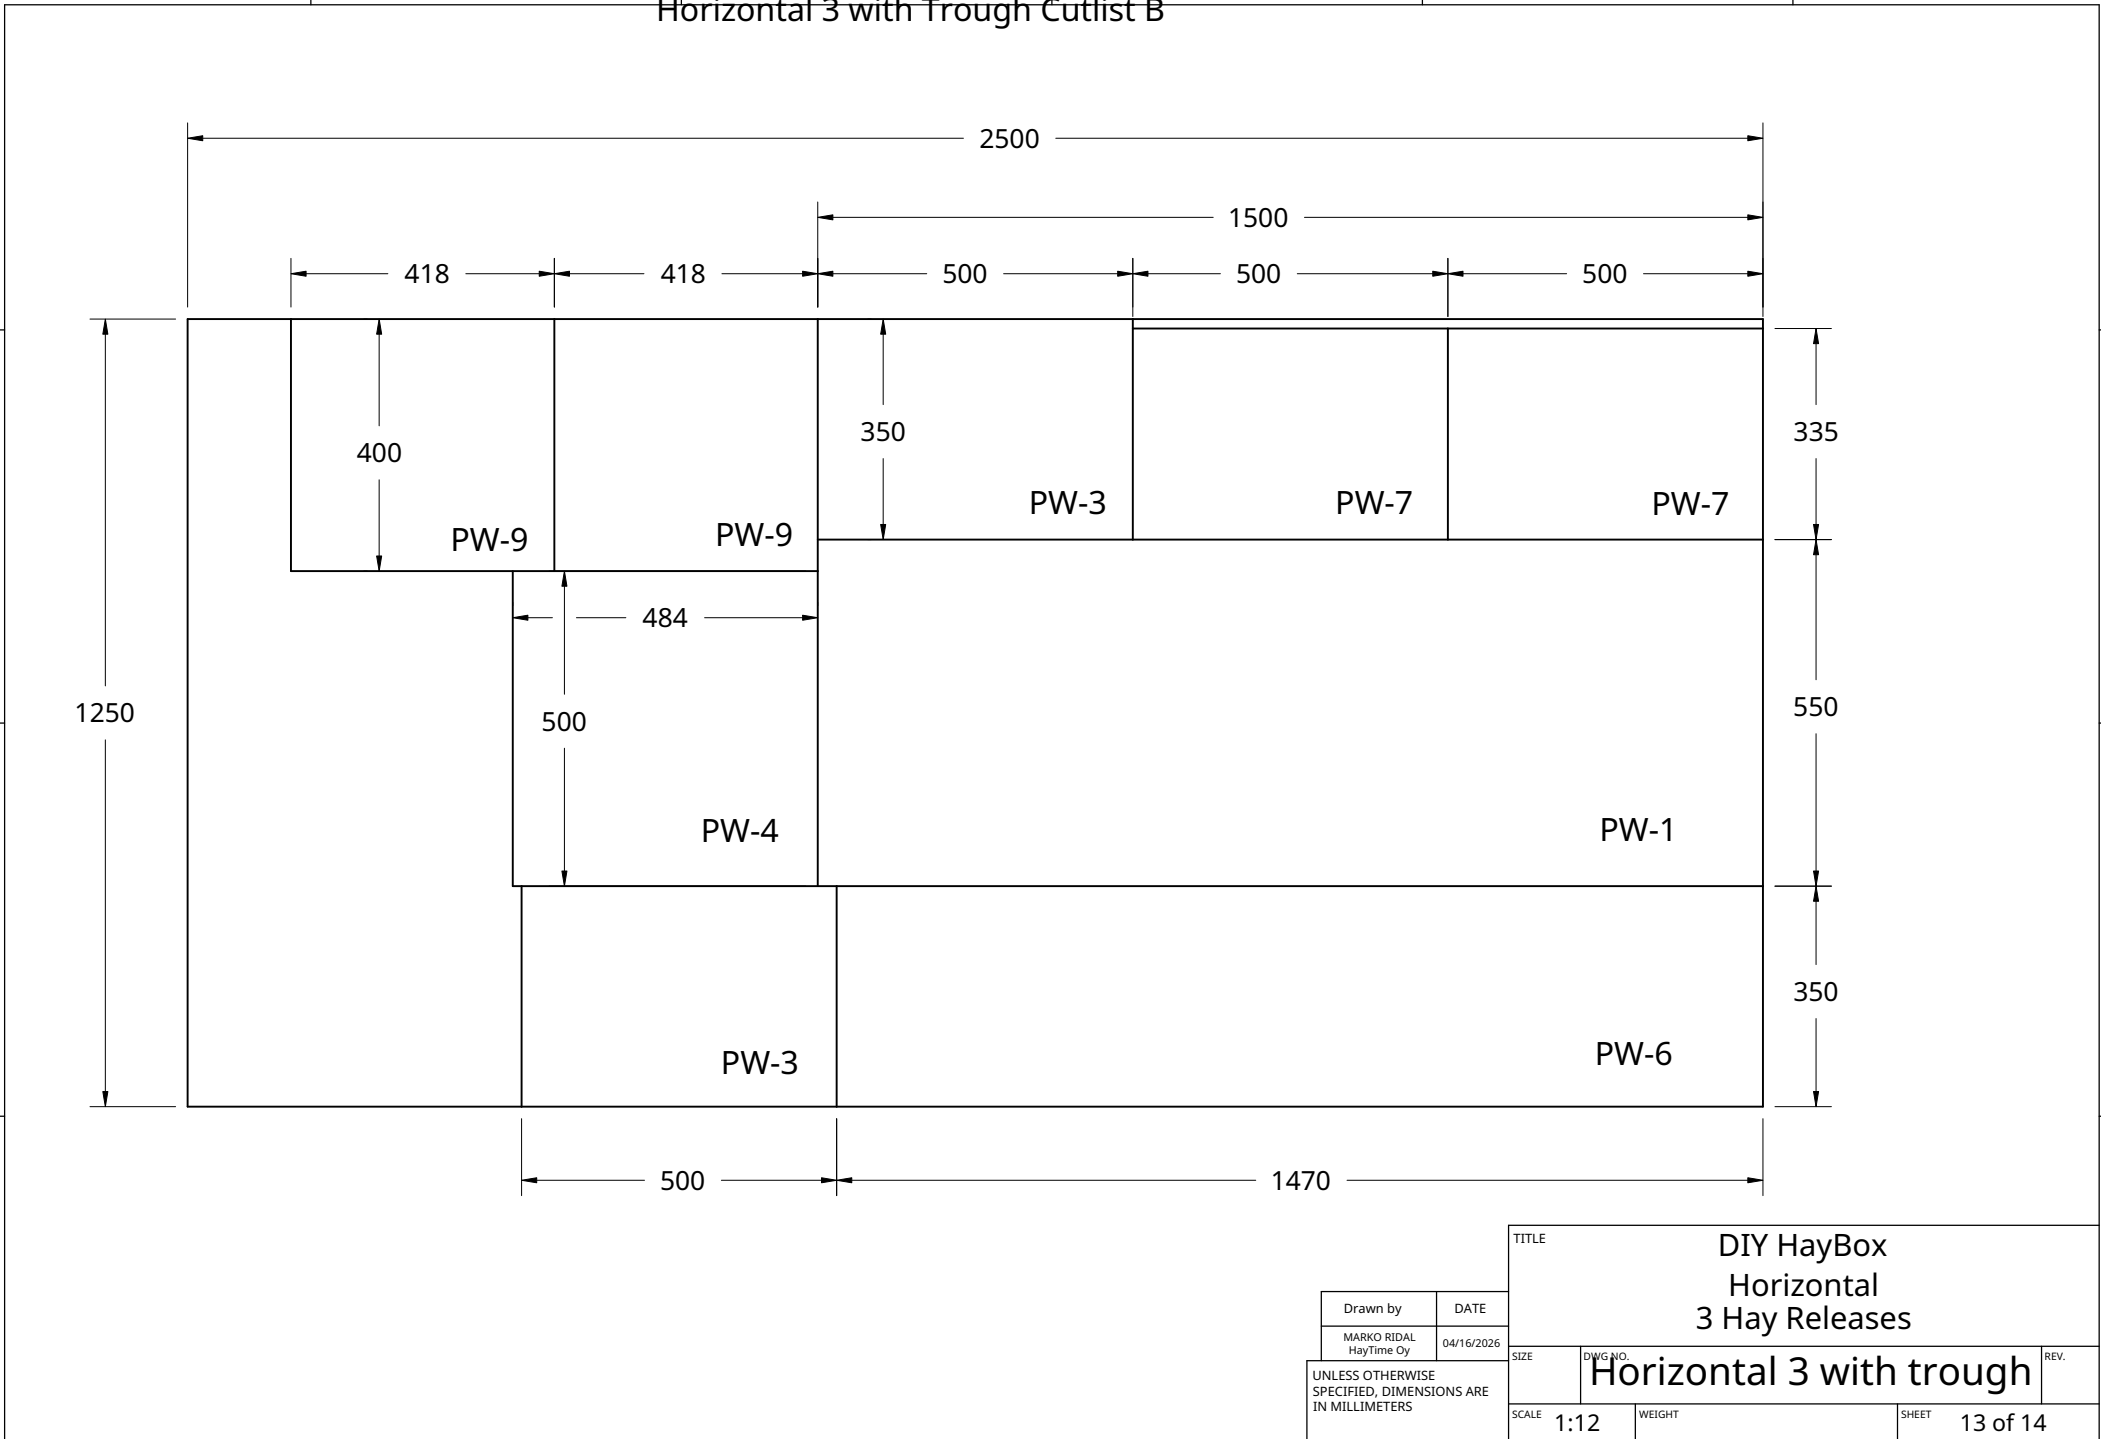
Horizontal 3 with Trough Cutlist B

2500

1500

418 418 500 500 500

400

350

335

PW-9 PW-9 PW-3 PW-7 PW-7

484

1250

500

550

PW-4 PW-1

350

PW-3 PW-6

500 1470

TITLE
DIY HayBox
Horizontal
3 Hay Releases

| Drawn by | DATE |
|---|---|
| MARKO RIDAL HayTime Oy | 04/16/2026 |

UNLESS OTHERWISE SPECIFIED, DIMENSIONS ARE IN MILLIMETERS

SIZE DWG NO. Horizontal 3 with trough REV.

SCALE 1:12 WEIGHT SHEET 13 of 14